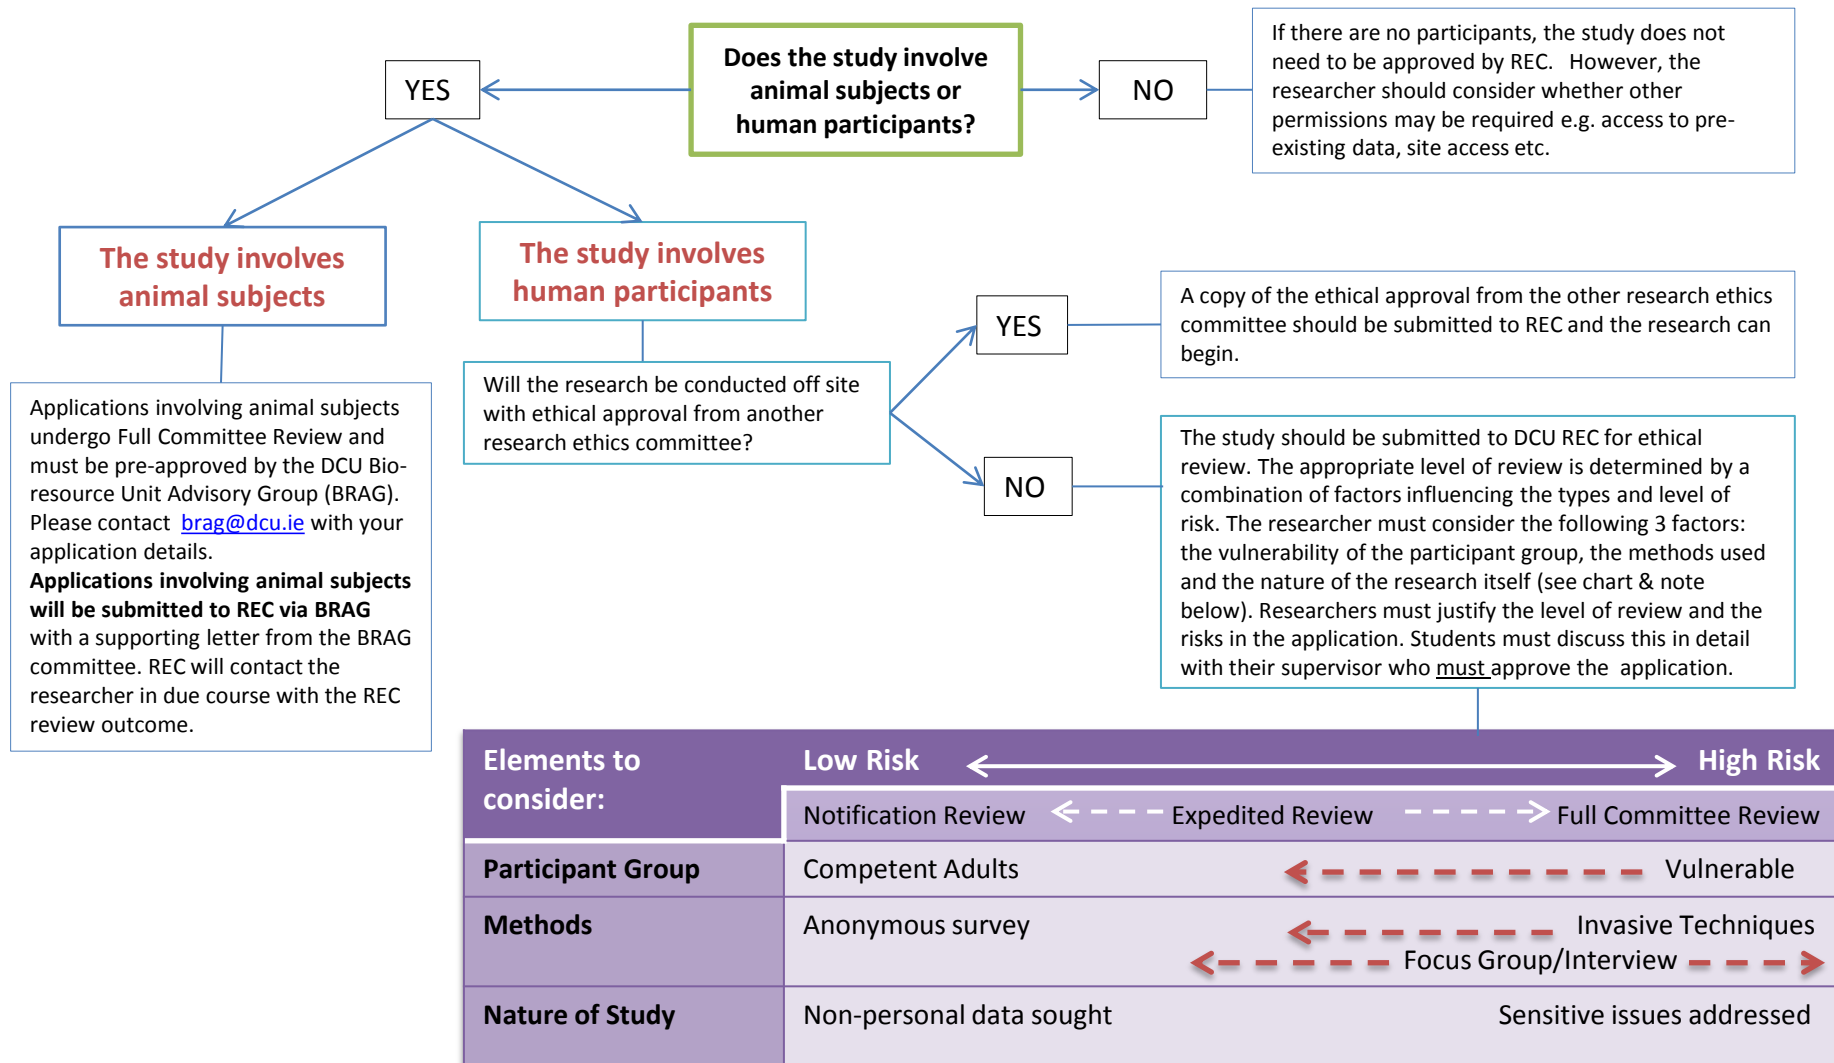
Does the study involve animal subjects or human participants?

YES

NO

If there are no participants, the study does not need to be approved by REC. However, the researcher should consider whether other permissions may be required e.g. access to pre-existing data, site access etc.

The study involves animal subjects

The study involves human participants

Applications involving animal subjects undergo Full Committee Review and must be pre-approved by the DCU Bio-resource Unit Advisory Group (BRAG). Please contact brag@dcu.ie with your application details.
**Applications involving animal subjects will be submitted to REC via BRAG** with a supporting letter from the BRAG committee. REC will contact the researcher in due course with the REC review outcome.

Will the research be conducted off site with ethical approval from another research ethics committee?

YES

A copy of the ethical approval from the other research ethics committee should be submitted to REC and the research can begin.

NO

The study should be submitted to DCU REC for ethical review. The appropriate level of review is determined by a combination of factors influencing the types and level of risk. The researcher must consider the following 3 factors: the vulnerability of the participant group, the methods used and the nature of the research itself (see chart & note below). Researchers must justify the level of review and the risks in the application. Students must discuss this in detail with their supervisor who must approve the application.

| Elements to consider: | Low Risk ⟷ High Risk |
|---|---|
| | Notification Review ← Expedited Review → Full Committee Review |
| Participant Group | Competent Adults ← Vulnerable |
| Methods | Anonymous survey ← Invasive Techniques ← Focus Group/Interview → |
| Nature of Study | Non-personal data sought Sensitive issues addressed |